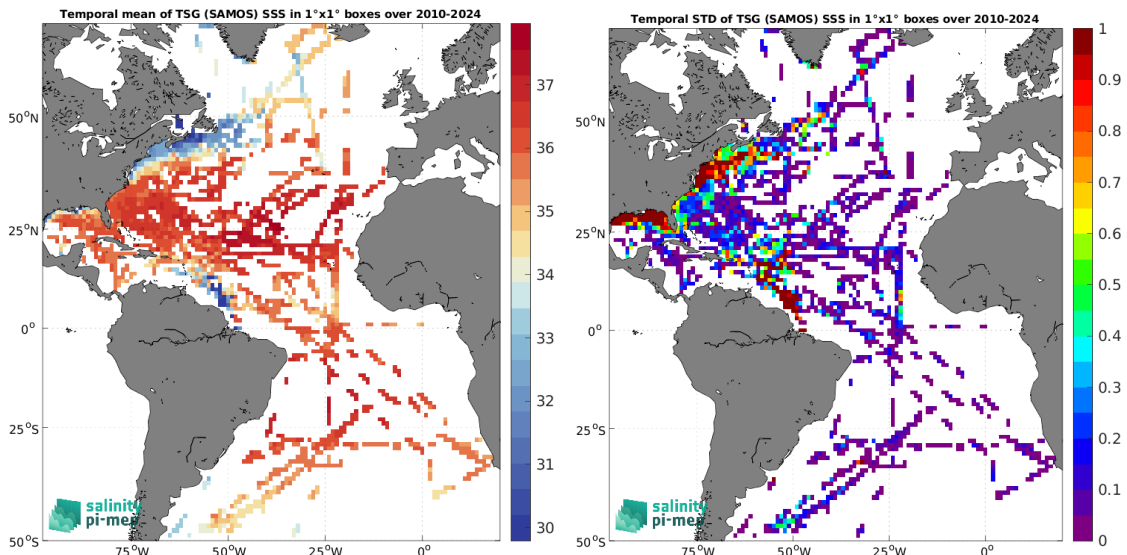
Temporal mean of TSG (SAMOS) SSS in 1°x1° boxes over 2010-2024

50°N
25°N
0°
25°S
50°S
75°W
50°W
25°W
0°

37
36
35
34
33
32
31
30

salinity pi-mep

Temporal STD of TSG (SAMOS) SSS in 1°x1° boxes over 2010-2024

50°N
25°N
0°
25°S
50°S
75°W
50°W
25°W
0°

1
0.9
0.8
0.7
0.6
0.5
0.4
0.3
0.2
0.1
0

salinity pi-mep